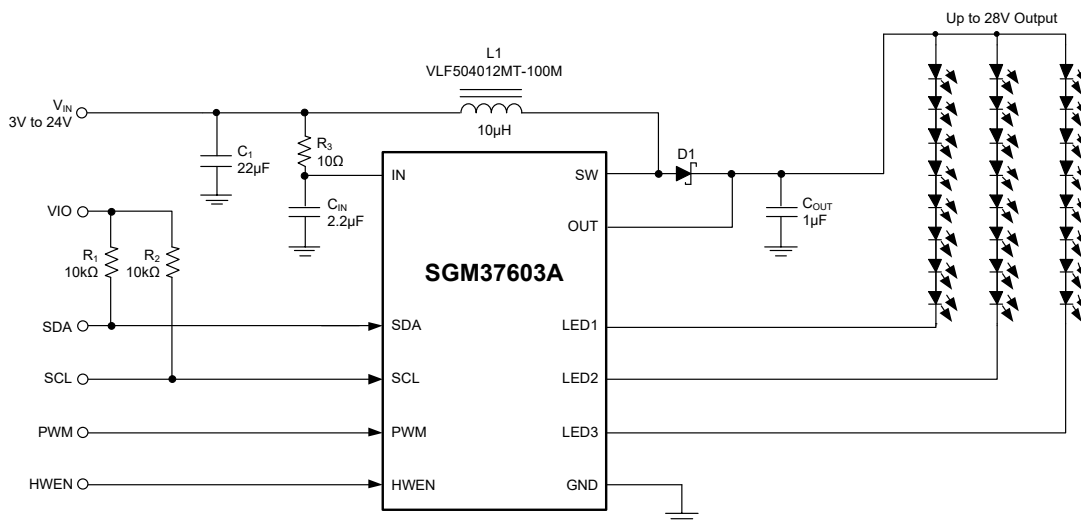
Up to 28V Output

L1
VLF504012MT-100M

$V_{IN}$
3V to 24V

10μH

$C_1$
22μF

$R_3$
10Ω

IN

SW

D1

$C_{IN}$
2.2μF

$C_{OUT}$
1μF

OUT

VIO

$R_1$
10kΩ

$R_2$
10kΩ

SGM37603A

SDA

SDA

LED1

SCL

SCL

LED2

PWM

PWM

LED3

HWEN

HWEN

GND